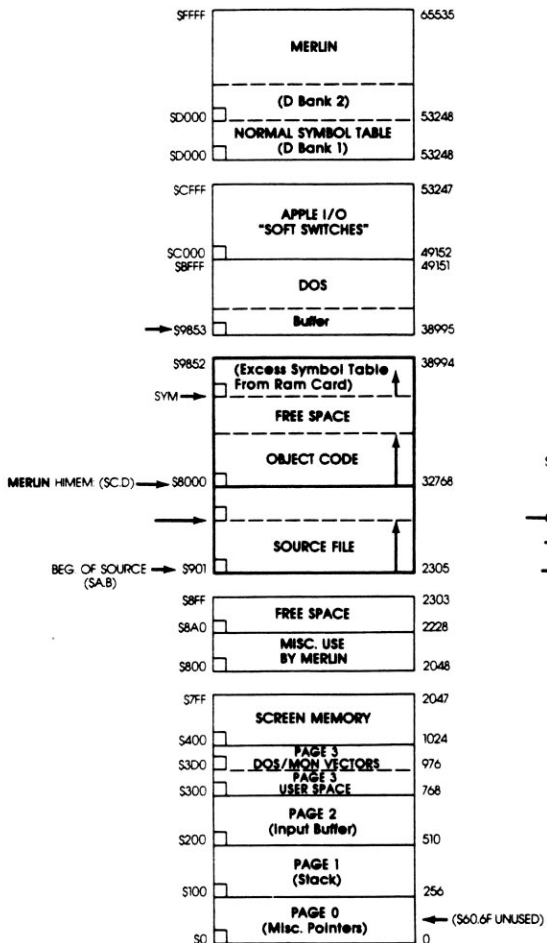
$FFFF
65535
MERLIN
(D Bank 2)
$D000
53248
NORMAL SYMBOL TABLE
(D Bank 1)
$D000
53248

$CFFF
53247
APPLE I/O
"SOFT SWITCHES"
$C000
49152
$BFFF
49151
DOS
Buffer
$9853
38995

$9852
38994
(Excess Symbol Table From Ram Card)
SYM
FREE SPACE
OBJECT CODE
MERLIN HIMEM: ($C.D)
$8000
32768
SOURCE FILE
BEG. OF SOURCE ($A.B)
$901
2305

$8FF
2303
FREE SPACE
$8A0
2228
MISC. USE BY MERLIN
$800
2048

$7FF
2047
SCREEN MEMORY
$400
1024
PAGE 3
DOS/MON VECTORS
$3D0
976
PAGE 3
USER SPACE
$300
768
PAGE 2
(Input Buffer)
$200
510
PAGE 1
(Stack)
$100
256
PAGE 0
(Misc. Pointers)
($60.6F UNUSED)
$0
0